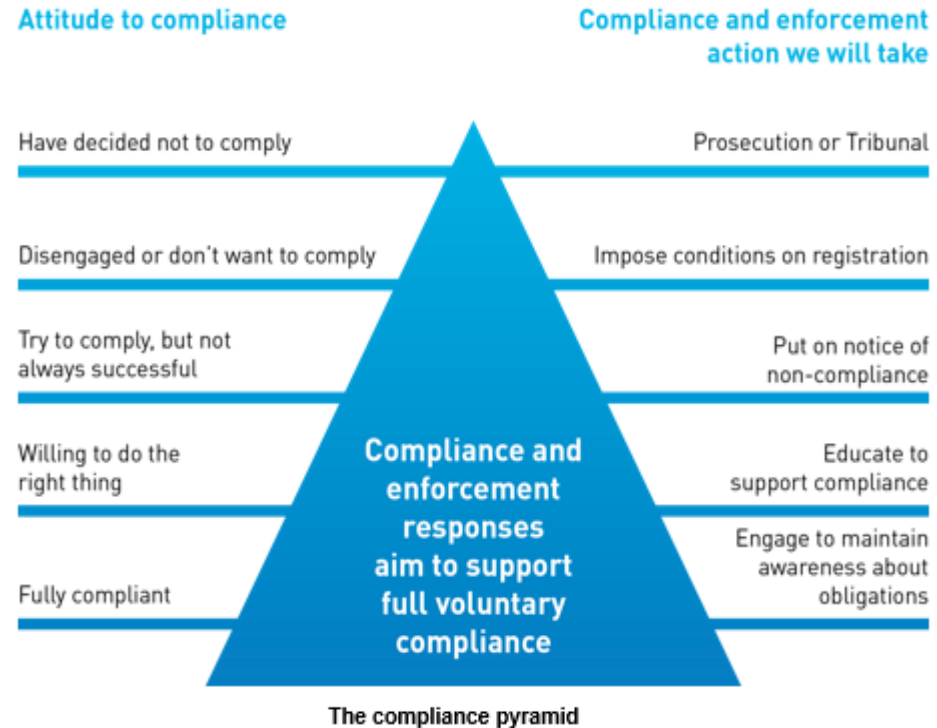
Attitude to compliance

Compliance and enforcement action we will take

Have decided not to comply

Prosecution or Tribunal

Disengaged or don't want to comply

Impose conditions on registration

Try to comply, but not always successful

Put on notice of non-compliance

Willing to do the right thing

Educate to support compliance

Fully compliant

Engage to maintain awareness about obligations

Compliance and enforcement responses aim to support full voluntary compliance

The compliance pyramid